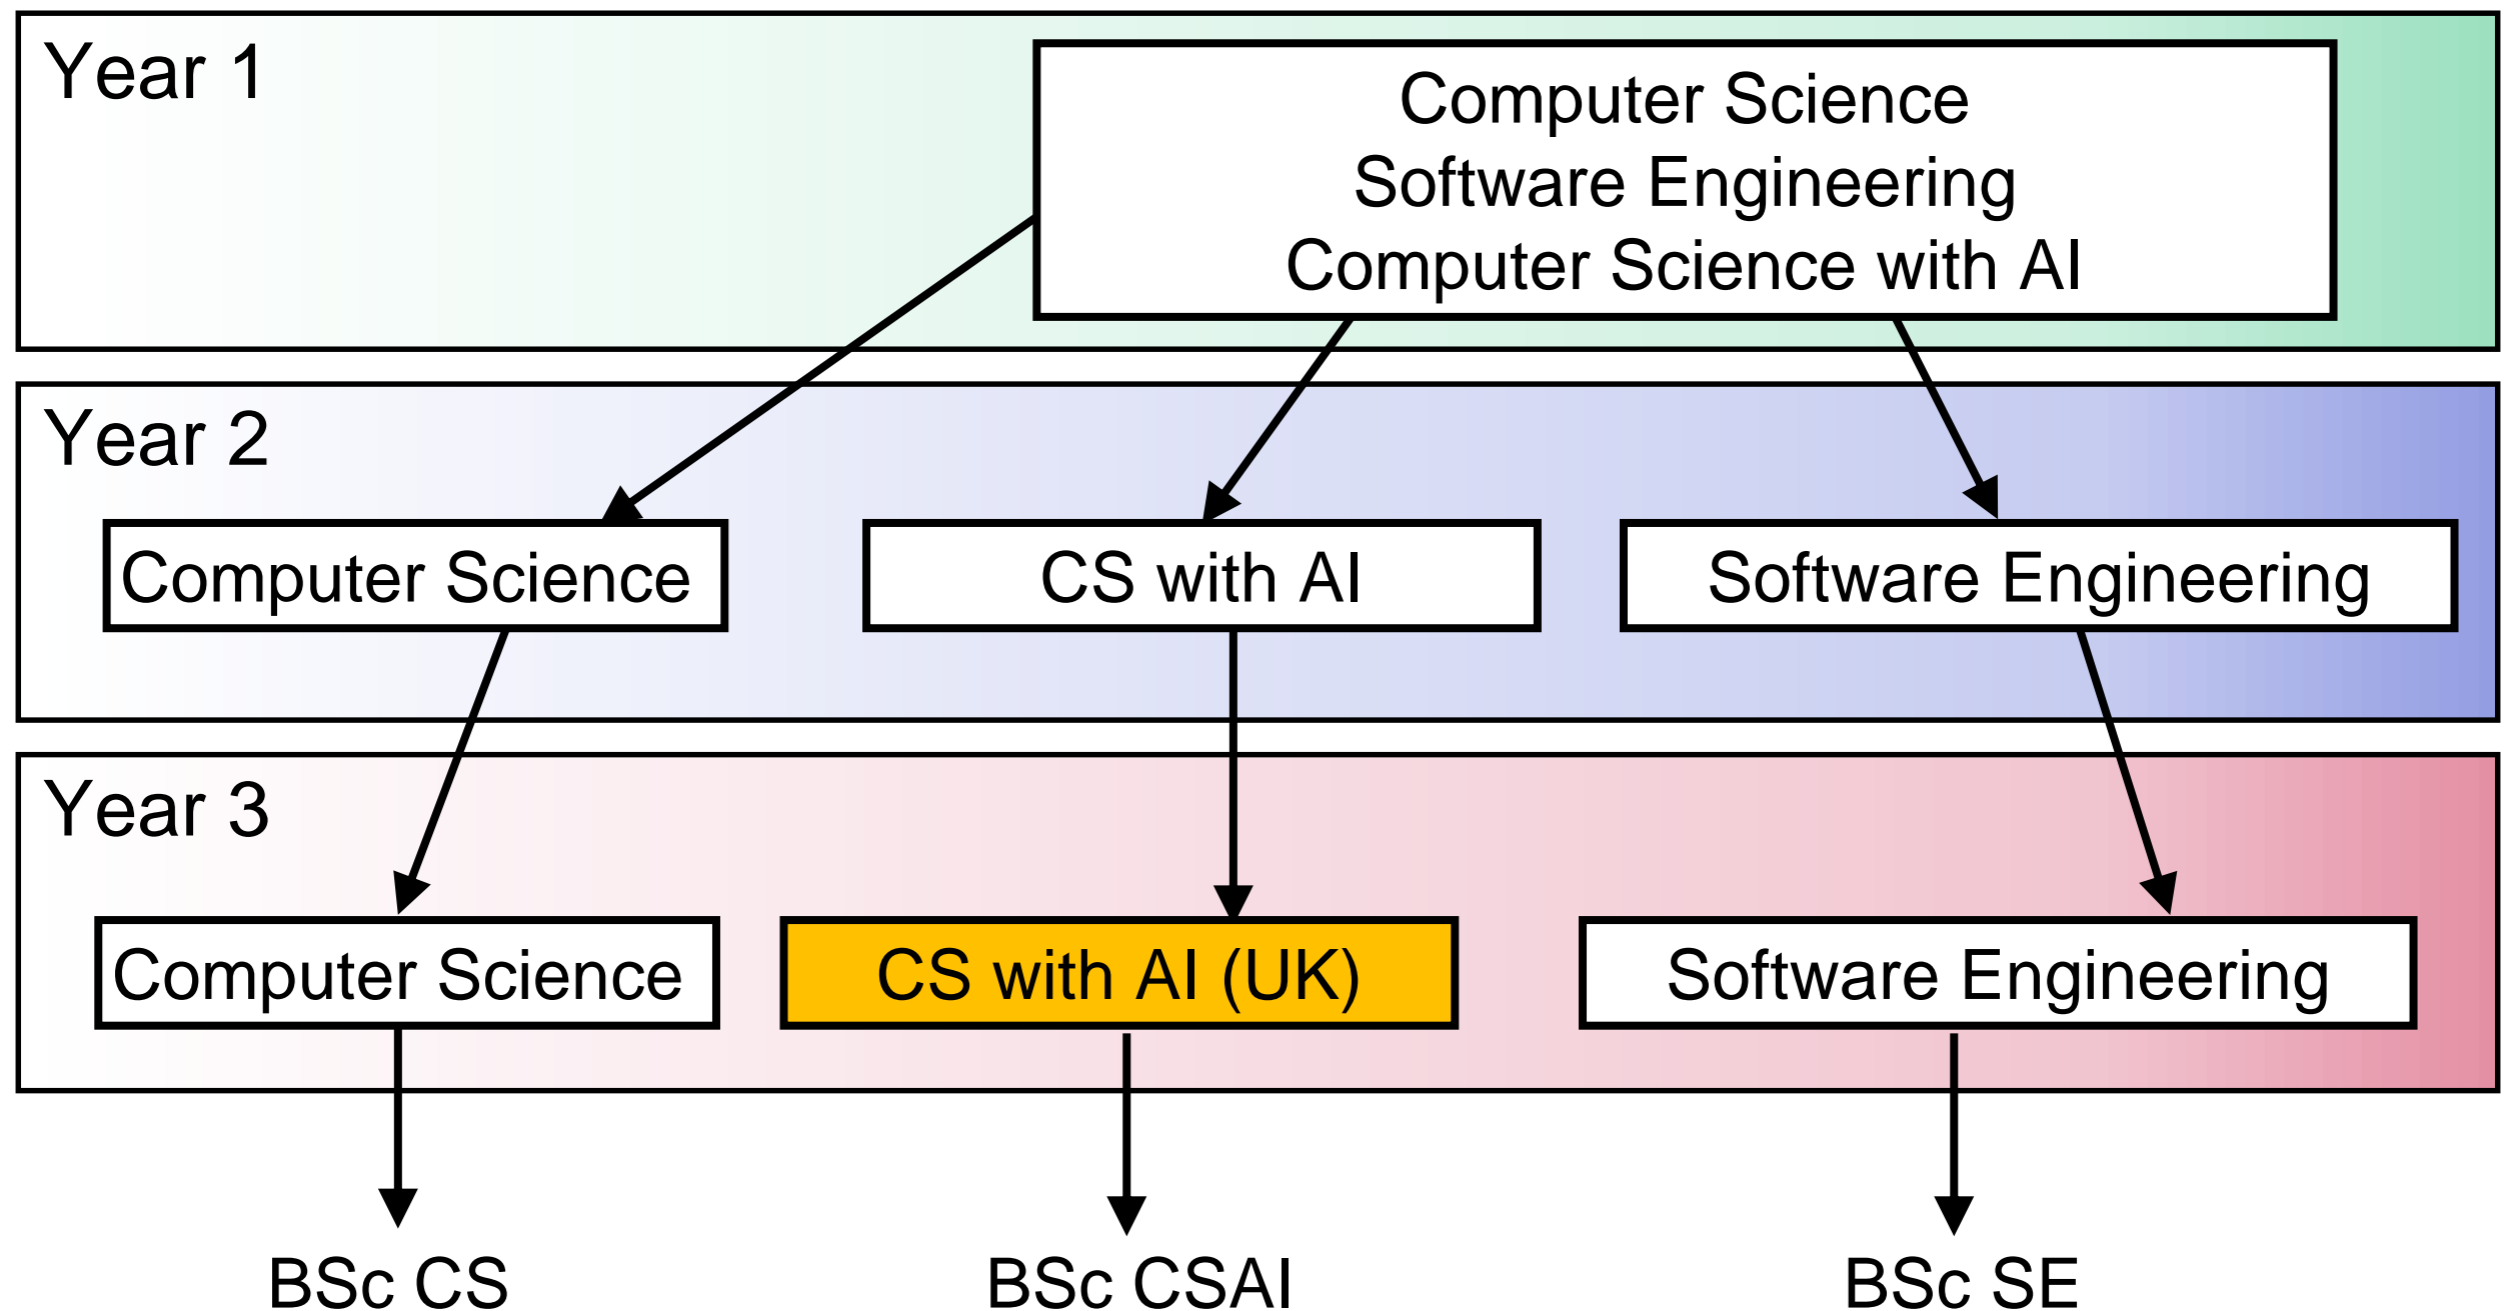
Year 1

Computer Science
Software Engineering
Computer Science with AI

Year 2

Computer Science

CS with AI

Software Engineering

Year 3

Computer Science

CS with AI (UK)

Software Engineering

BSc CS

BSc CSAI

BSc SE